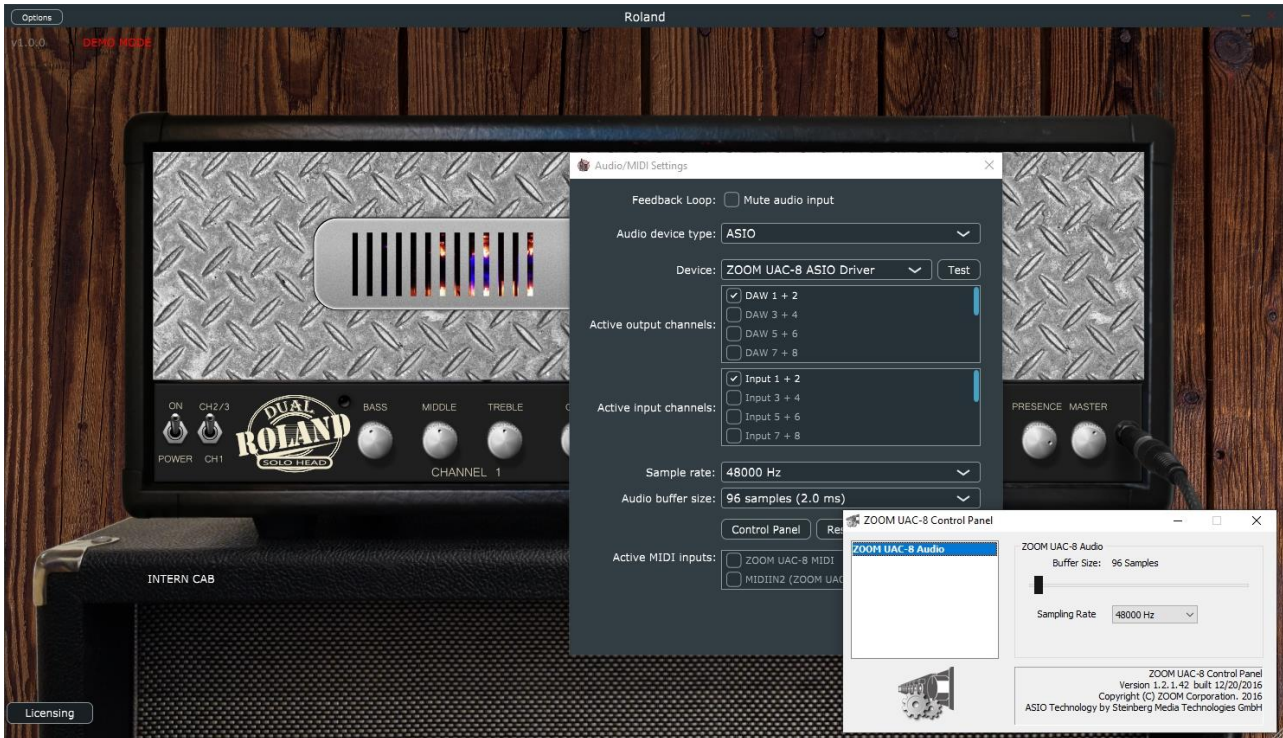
Options

Roland

v1.0.0

DEMO MODE

Audio/MIDI Settings

Feedback Loop: Mute audio input

Audio device type: ASIO

Device: ZOOM UAC-8 ASIO Driver Test

Active output channels: DAW 1 + 2 DAW 3 + 4 DAW 5 + 6 DAW 7 + 8

Active input channels: Input 1 + 2 Input 3 + 4 Input 5 + 6 Input 7 + 8

Sample rate: 48000 Hz

Audio buffer size: 96 samples (2.0 ms)

Control Panel Re

Active MIDI inputs: ZOOM UAC-8 MIDI MIDIIN2 (ZOOM UAC

ON CH2/3

POWER CH1

DUAL ROLAND SOLO HEAD

BASS MIDDLE TREBLE

CHANNEL 1

PRESENCE MASTER

INTERN CAB

ZOOM UAC-8 Control Panel

ZOOM UAC-8 Audio

ZOOM UAC-8 Audio

Buffer Size: 96 Samples

Sampling Rate 48000 Hz

ZOOM UAC-8 Control Panel
Version 1.2.1.42 built 12/20/2016
Copyright (C) ZOOM Corporation. 2016
ASIO Technology by Steinberg Media Technologies GmbH

Licensing